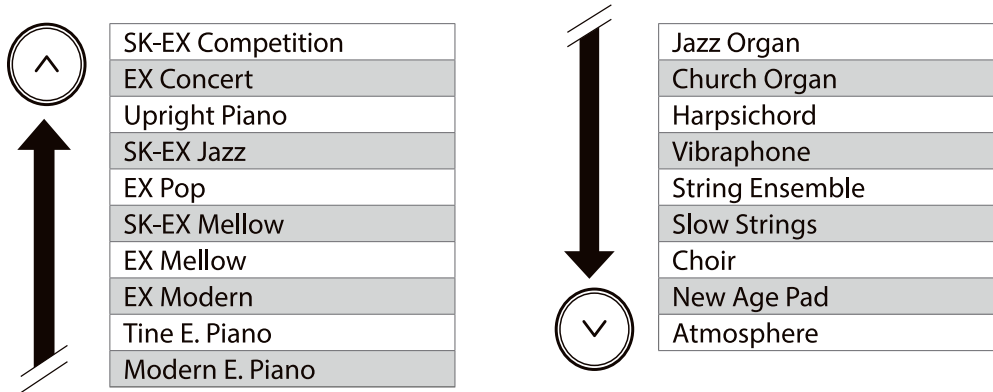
SK-EX Competition
EX Concert
Upright Piano
SK-EX Jazz
EX Pop
SK-EX Mellow
EX Mellow
EX Modern
Tine E. Piano
Modern E. Piano

Jazz Organ
Church Organ
Harpsichord
Vibraphone
String Ensemble
Slow Strings
Choir
New Age Pad
Atmosphere